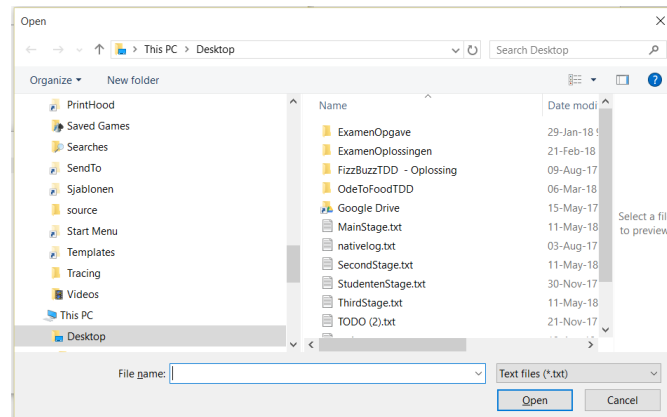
Open

This PC > Desktop

Search Desktop

Organize ▾ New folder

PrintHood
Saved Games
Searches
SendTo
Sjablonen
source
Start Menu
Templates
Tracing
Videos
This PC
Desktop

| Name | Date modi |
|---|---|
| ExamenOpgave | 29-Jan-18 |
| ExamenOplossingen | 21-Feb-18 |
| FizzBuzzTDD - Oplossing | 09-Aug-17 |
| OdeToFoodTDD | 06-Mar-18 |
| Google Drive | 15-May-17 |
| MainStage.txt | 11-May-18 |
| nativelog.txt | 03-Aug-17 |
| SecondStage.txt | 11-May-18 |
| StudentenStage.txt | 30-Nov-17 |
| ThirdStage.txt | 11-May-18 |
| TODO (2).txt | 21-Nov-17 |

Select a fil to preview

File name:

Text files (*.txt)

Open Cancel